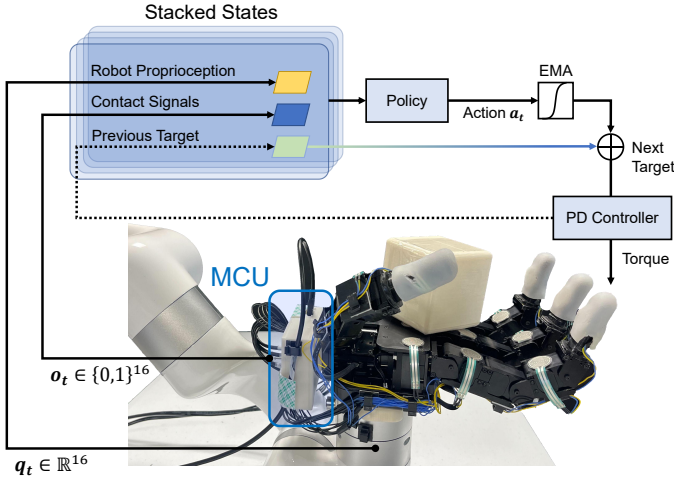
Stacked States

Robot Proprioception

Contact Signals

Previous Target

Policy

Action $\boldsymbol{a_t}$

EMA

Next Target

PD Controller

Torque

MCU

$\boldsymbol{o_t} \in \{0,1\}^{16}$

$\boldsymbol{q_t} \in \mathbb{R}^{16}$